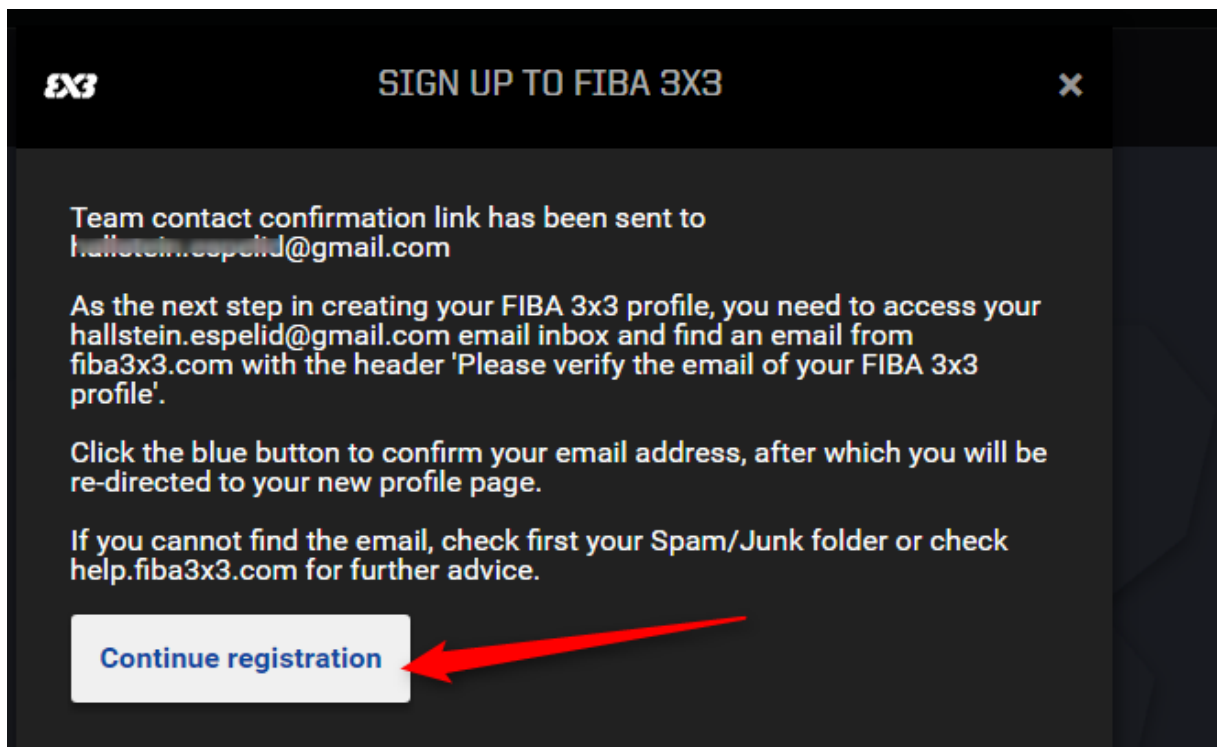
3X3

SIGN UP TO FIBA 3X3

×

Team contact confirmation link has been sent to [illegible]@gmail.com

As the next step in creating your FIBA 3x3 profile, you need to access your hallstein.espelid@gmail.com email inbox and find an email from fiba3x3.com with the header 'Please verify the email of your FIBA 3x3 profile'.

Click the blue button to confirm your email address, after which you will be re-directed to your new profile page.

If you cannot find the email, check first your Spam/Junk folder or check help.fiba3x3.com for further advice.

Continue registration